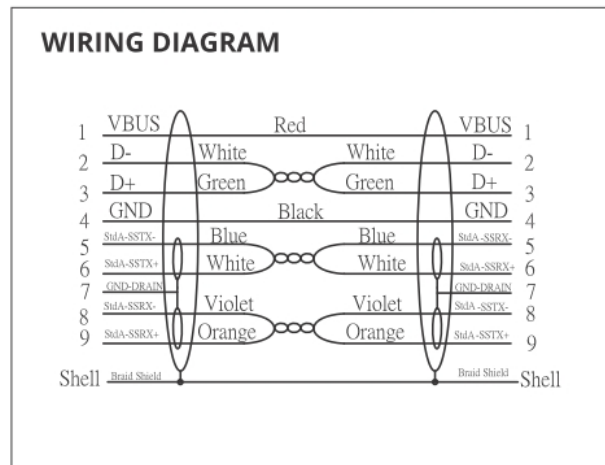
WIRING DIAGRAM

1 VBUS Red VBUS 1
2 D- White White D- 2
3 D+ Green Green D+ 3
4 GND Black GND 4
5 StdA-SSTX- Blue Blue StdA-SSRX- 5
6 StdA-SSTX+ White White StdA-SSRX+ 6
7 GND-DRAIN GND-DRAIN 7
8 StdA-SSRX- Violet Violet StdA-SSTX- 8
9 StdA-SSRX+ Orange Orange StdA-SSTX+ 9
Shell Braid Shield Braid Shield Shell